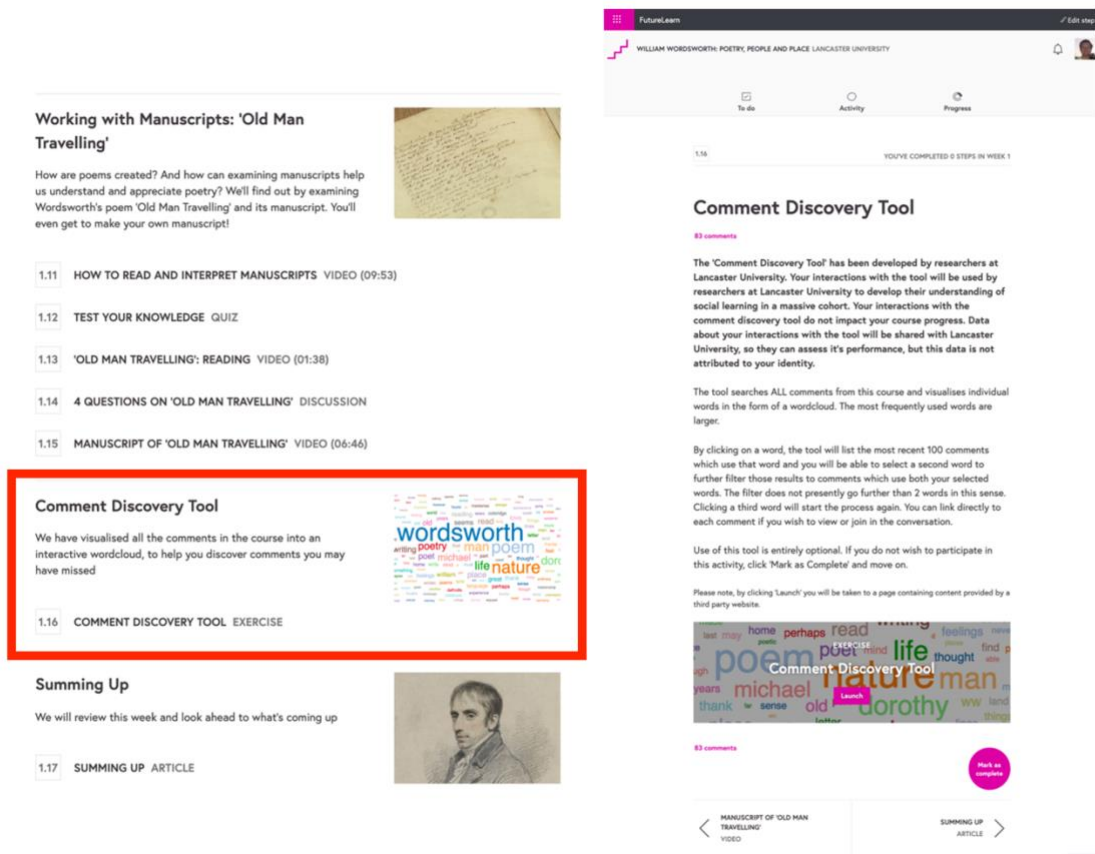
Working with Manuscripts: 'Old Man Travelling'

How are poems created? And how can examining manuscripts help us understand and appreciate poetry? We'll find out by examining Wordsworth's poem 'Old Man Travelling' and its manuscript. You'll even get to make your own manuscript!

1.11 HOW TO READ AND INTERPRET MANUSCRIPTS VIDEO (09:53)

1.12 TEST YOUR KNOWLEDGE QUIZ

1.13 'OLD MAN TRAVELLING': READING VIDEO (01:38)

1.14 4 QUESTIONS ON 'OLD MAN TRAVELLING' DISCUSSION

1.15 MANUSCRIPT OF 'OLD MAN TRAVELLING' VIDEO (06:46)

Comment Discovery Tool

We have visualised all the comments in the course into an interactive wordcloud, to help you discover comments you may have missed

wordsworth poetry poet man poem life nature

1.16 COMMENT DISCOVERY TOOL EXERCISE

Summing Up

We will review this week and look ahead to what's coming up

1.17 SUMMING UP ARTICLE

FutureLearn

Edit step

WILLIAM WORDSWORTH: POETRY, PEOPLE AND PLACE LANCASTER UNIVERSITY

To do Activity Progress

1.16 YOU'VE COMPLETED 0 STEPS IN WEEK 1

Comment Discovery Tool

83 comments

The 'Comment Discovery Tool' has been developed by researchers at Lancaster University. Your interactions with the tool will be used by researchers at Lancaster University to develop their understanding of social learning in a massive cohort. Your interactions with the comment discovery tool do not impact your course progress. Data about your interactions with the tool will be shared with Lancaster University, so they can assess it's performance, but this data is not attributed to your identity.

The tool searches ALL comments from this course and visualises individual words in the form of a wordcloud. The most frequently used words are larger.

By clicking on a word, the tool will list the most recent 100 comments which use that word and you will be able to select a second word to further filter those results to comments which use both your selected words. The filter does not presently go further than 2 words in this sense. Clicking a third word will start the process again. You can link directly to each comment if you wish to view or join in the conversation.

Use of this tool is entirely optional. If you do not wish to participate in this activity, click 'Mark as Complete' and move on.

Please note, by clicking 'Launch' you will be taken to a page containing content provided by a third party website.

EXERCISE
Comment Discovery Tool
Launch

83 comments

Mark as complete

MANUSCRIPT OF 'OLD MAN TRAVELLING' VIDEO

SUMMING UP ARTICLE